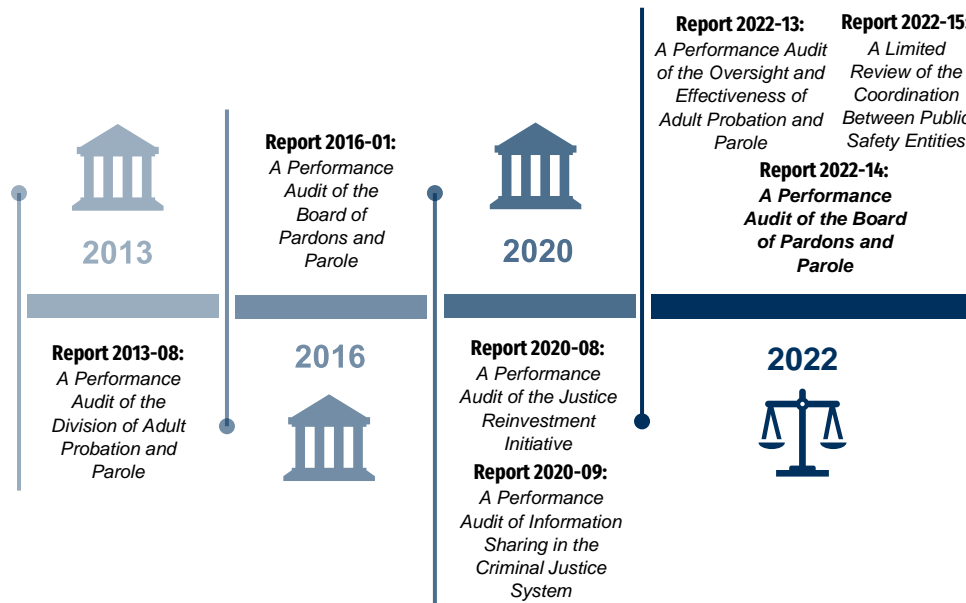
2013

Report 2013-08:
A Performance Audit of the Division of Adult Probation and Parole

Report 2016-01:
A Performance Audit of the Board of Pardons and Parole

2016

2020

Report 2020-08:
A Performance Audit of the Justice Reinvestment Initiative

Report 2020-09:
A Performance Audit of Information Sharing in the Criminal Justice System

Report 2022-13:
A Performance Audit of the Oversight and Effectiveness of Adult Probation and Parole

Report 2022-15:
A Limited Review of the Coordination Between Public Safety Entities

Report 2022-14:
A Performance Audit of the Board of Pardons and Parole

2022